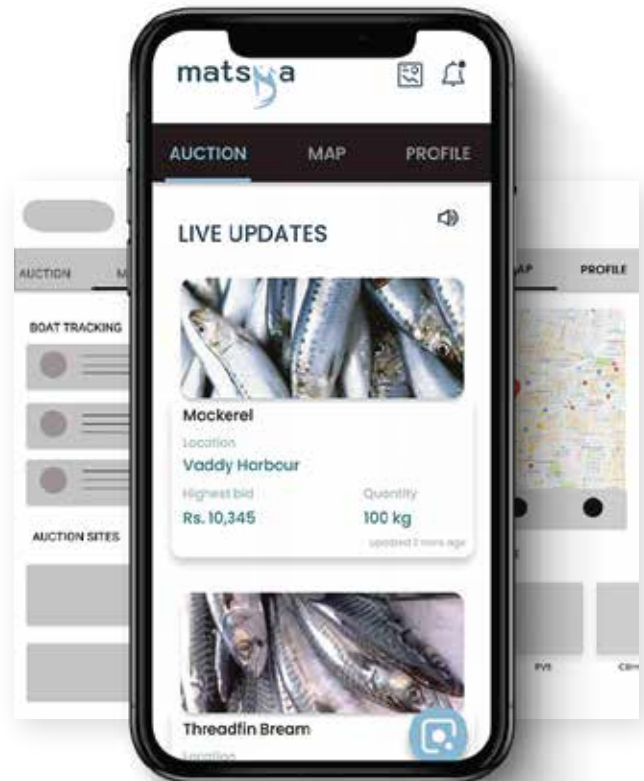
AUCTION M
BOAT TRACKING
AUCTION SITES

matsya

AUCTION MAP PROFILE

LIVE UPDATES

Mackerel
Location
Vaddy Harbour
Highest bid
Rs. 10,345
Quantity
100 kg
updated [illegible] mins ago

Threadfin Bream
Location

AP PROFILE
PVR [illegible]